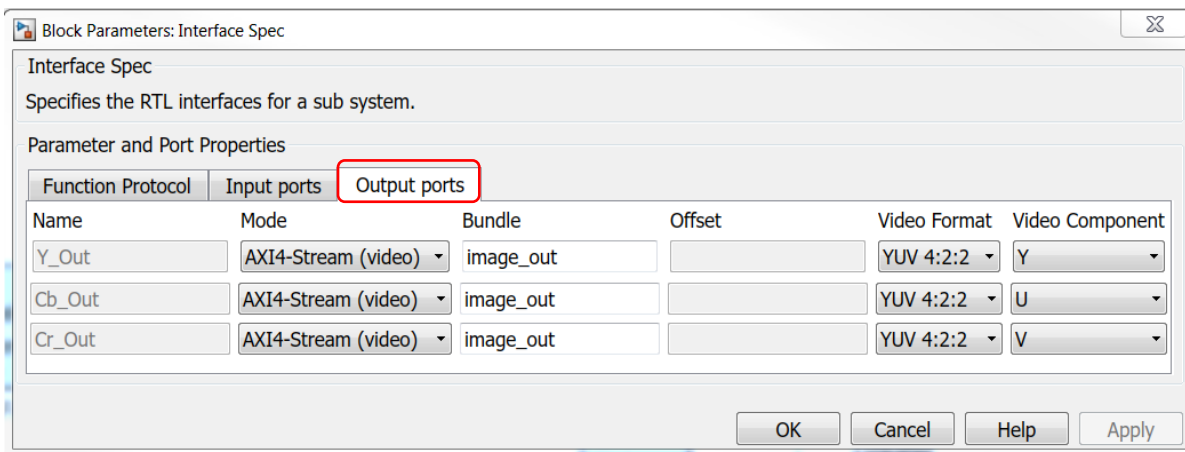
Block Parameters: Interface Spec

Interface Spec

Specifies the RTL interfaces for a sub system.

Parameter and Port Properties

Function Protocol | Input ports | Output ports

| Name | Mode | Bundle | Offset | Video Format | Video Component |
|---|---|---|---|---|---|
| Y_Out | AXI4-Stream (video) | image_out | | YUV 4:2:2 | Y |
| Cb_Out | AXI4-Stream (video) | image_out | | YUV 4:2:2 | U |
| Cr_Out | AXI4-Stream (video) | image_out | | YUV 4:2:2 | V |

OK | Cancel | Help | Apply